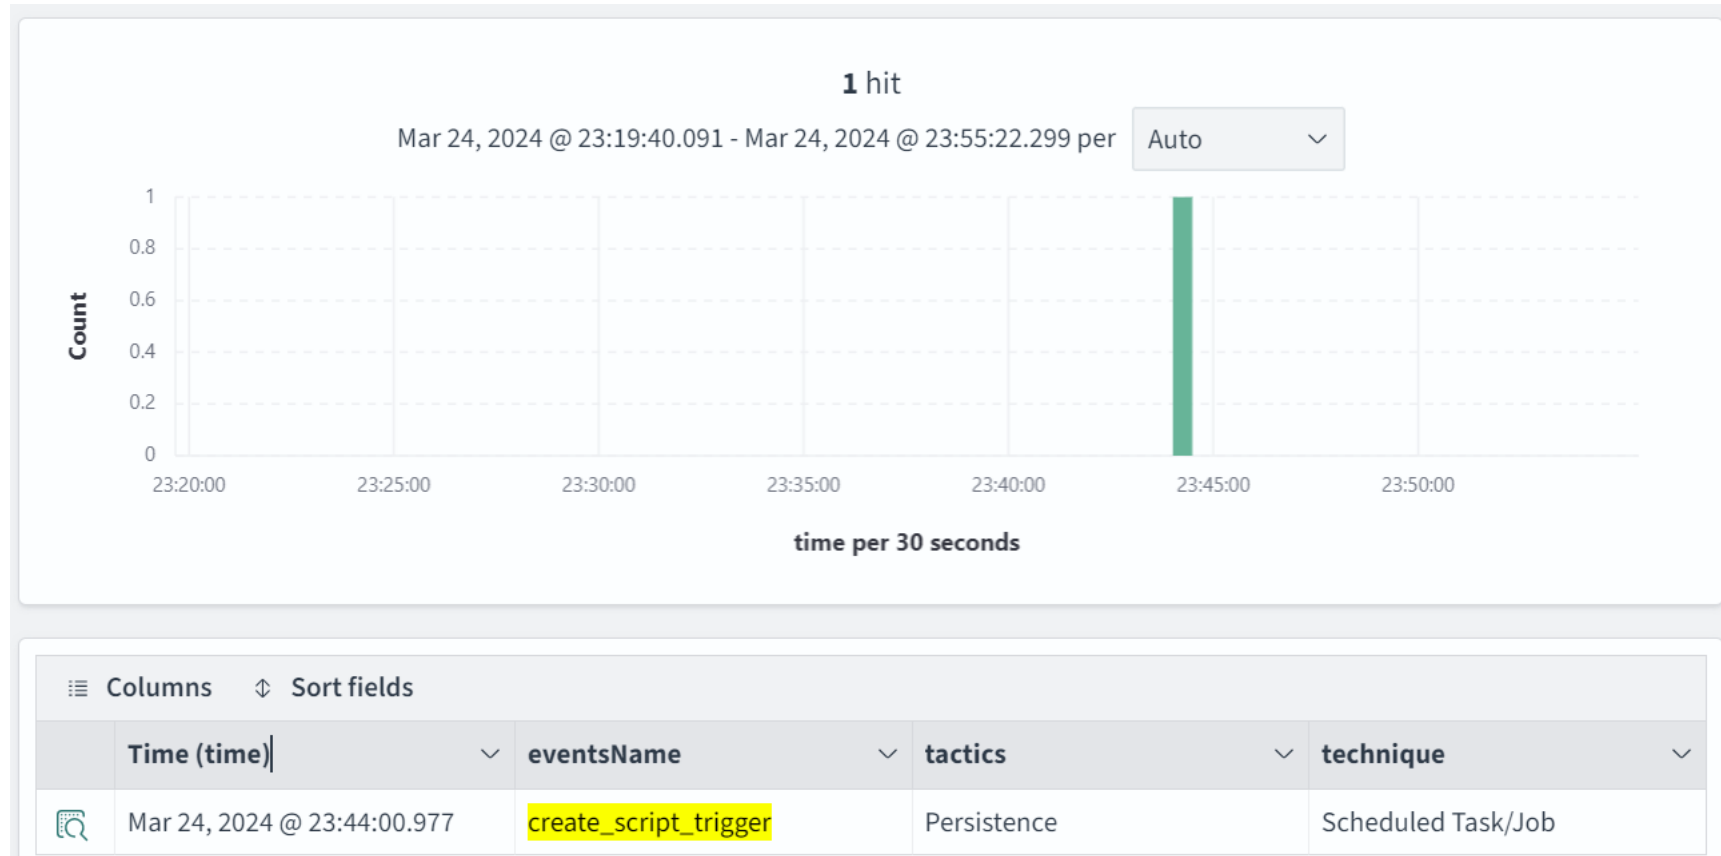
1 hit

Mar 24, 2024 @ 23:19:40.091 - Mar 24, 2024 @ 23:55:22.299 per Auto

Count

1
0.8
0.6
0.4
0.2
0

23:20:00 23:25:00 23:30:00 23:35:00 23:40:00 23:45:00 23:50:00

time per 30 seconds

Columns Sort fields

| | Time (time) | eventsName | tactics | technique |
|---|---|---|---|---|
| | Mar 24, 2024 @ 23:44:00.977 | create_script_trigger | Persistence | Scheduled Task/Job |